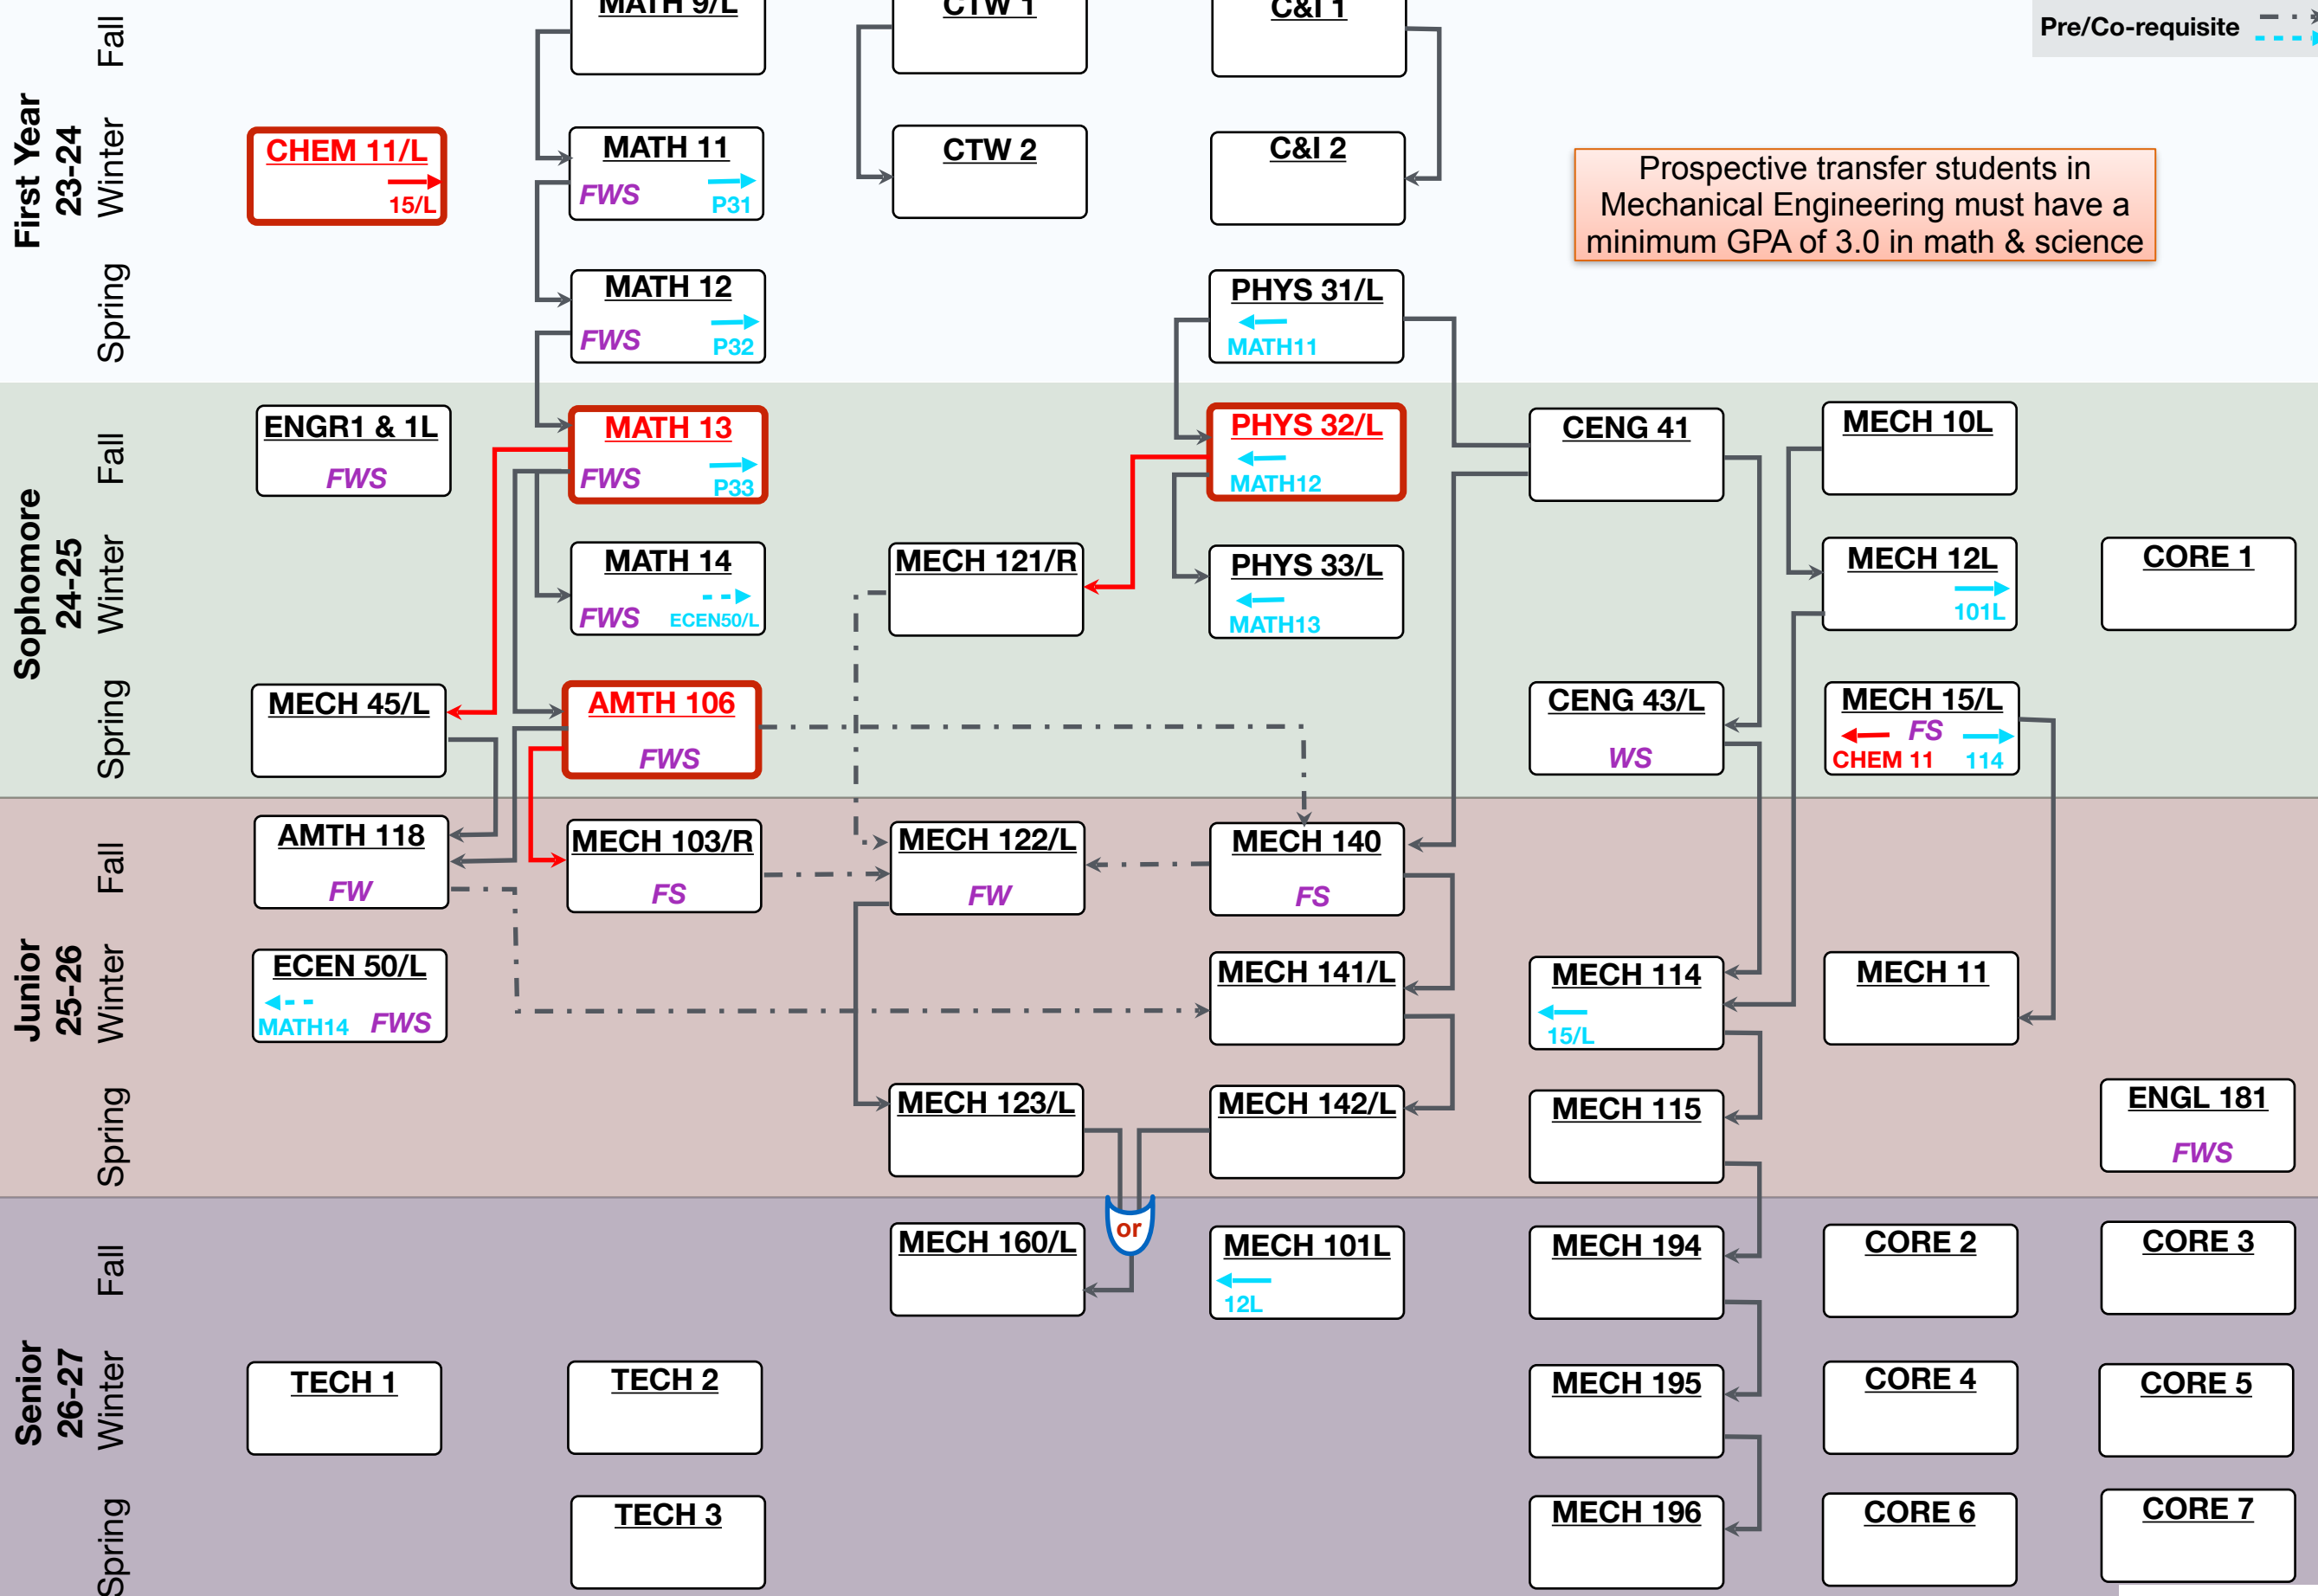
Pre/Co-requisite

First Year 23-24
Fall
Winter
Spring

MATH 9/L
CTW 1
C&I 1

CHEM 11/L
15/L

MATH 11
FWS
P31

CTW 2

C&I 2

Prospective transfer students in Mechanical Engineering must have a minimum GPA of 3.0 in math & science

MATH 12
FWS
P32

PHYS 31/L
MATH11

Sophomore 24-25
Fall
Winter
Spring

ENGR1 & 1L
FWS

MATH 13
FWS
P33

PHYS 32/L
MATH12

CENG 41

MECH 10L

MATH 14
FWS
ECEN50/L

MECH 121/R

PHYS 33/L
MATH13

MECH 12L
101L

CORE 1

MECH 45/L

AMTH 106
FWS

CENG 43/L
WS

MECH 15/L
FS
CHEM 11
114

Junior 25-26
Fall
Winter
Spring

AMTH 118
FW

MECH 103/R
FS

MECH 122/L
FW

MECH 140
FS

ECEN 50/L
MATH14
FWS

MECH 141/L

MECH 114
15/L

MECH 11

MECH 123/L

MECH 142/L

MECH 115

ENGL 181
FWS

Senior 26-27
Fall
Winter
Spring

or

MECH 160/L

MECH 101L
12L

MECH 194

CORE 2

CORE 3

TECH 1

TECH 2

MECH 195

CORE 4

CORE 5

TECH 3

MECH 196

CORE 6

CORE 7